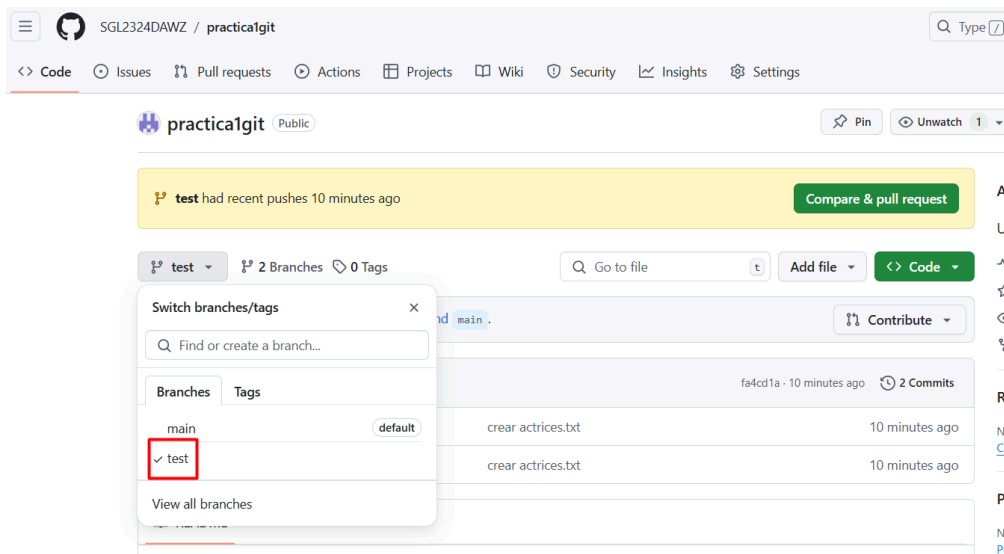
SGL2324DAWZ / practica1git

Type /

Code Issues Pull requests Actions Projects Wiki Security Insights Settings

practica1git Public

Pin Unwatch 1

test had recent pushes 10 minutes ago

Compare & pull request

test 2 Branches 0 Tags

Go to file t

Add file

Code

Switch branches/tags

Find or create a branch...

Branches Tags

main default

✓ test

View all branches

nd main.

Contribute

fa4cd1a · 10 minutes ago 2 Commits

crear actrices.txt 10 minutes ago

crear actrices.txt 10 minutes ago